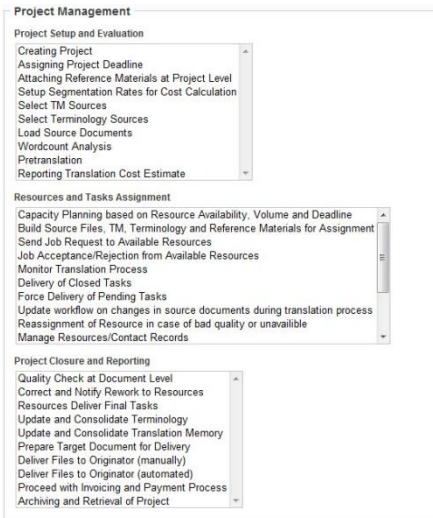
Project Management

Project Setup and Evaluation

Creating Project
Assigning Project Deadline
Attaching Reference Materials at Project Level
Setup Segmentation Rates for Cost Calculation
Select TM Sources
Select Terminology Sources
Load Source Documents
Wordcount Analysis
Pretranslation
Reporting Translation Cost Estimate

Resources and Tasks Assignment

Capacity Planning based on Resource Availability, Volume and Deadline
Build Source Files, TM, Terminology and Reference Materials for Assignment
Send Job Request to Available Resources
Job Acceptance/Rejection from Available Resources
Monitor Translation Process
Delivery of Closed Tasks
Force Delivery of Pending Tasks
Update workflow on changes in source documents during translation process
Reassignment of Resource in case of bad quality or unavailible
Manage Resources/Contact Records

Project Closure and Reporting

Quality Check at Document Level
Correct and Notify Rework to Resources
Resources Deliver Final Tasks
Update and Consolidate Terminology
Update and Consolidate Translation Memory
Prepare Target Document for Delivery
Deliver Files to Originator (manually)
Deliver Files to Originator (automated)
Proceed with Invoicing and Payment Process
Archiving and Retrieval of Project